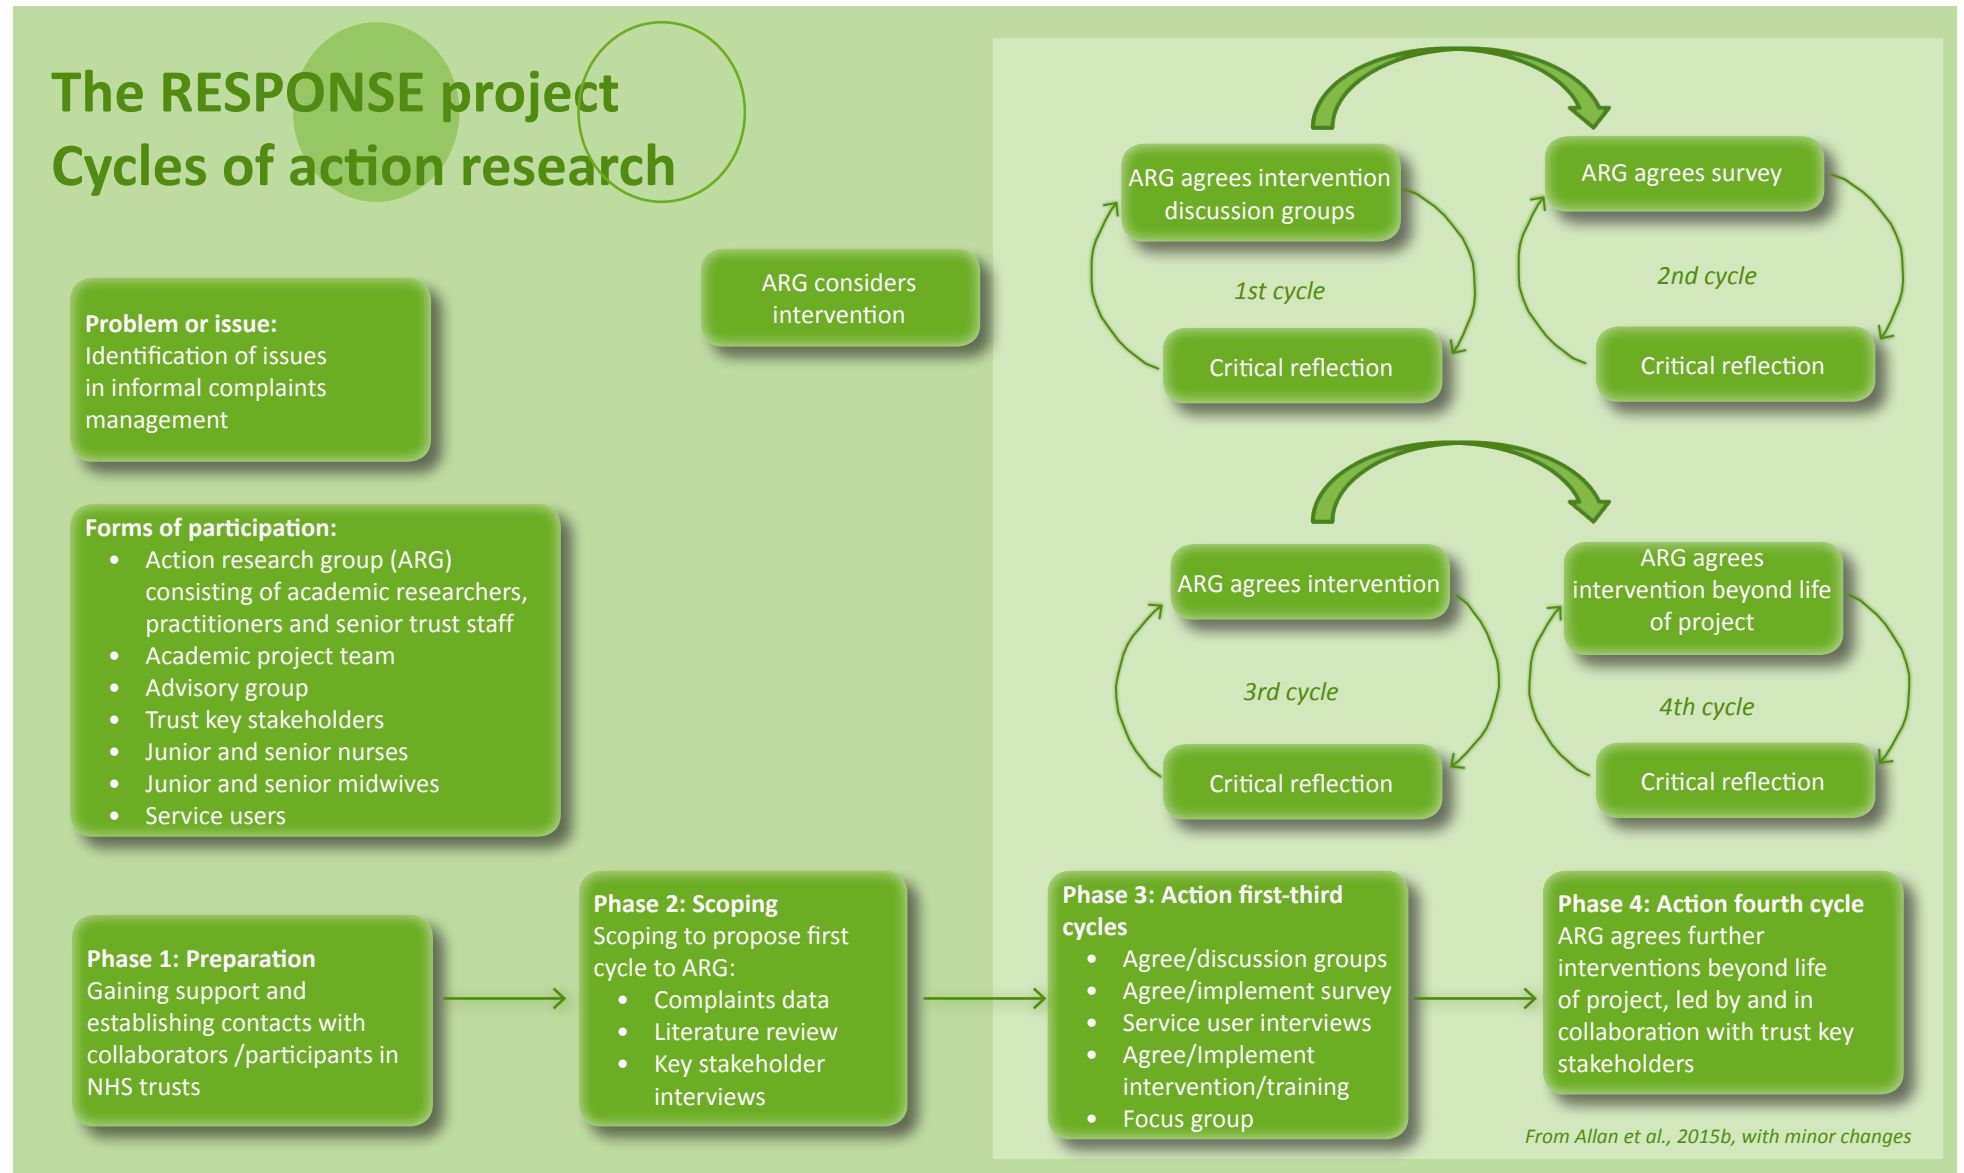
The RESPONSE project
Cycles of action research

Problem or issue:
Identification of issues in informal complaints management

Forms of participation:
- Action research group (ARG) consisting of academic researchers, practitioners and senior trust staff
- Academic project team
- Advisory group
- Trust key stakeholders
- Junior and senior nurses
- Junior and senior midwives
- Service users

ARG considers intervention

ARG agrees intervention discussion groups

1st cycle

Critical reflection

ARG agrees survey

2nd cycle

Critical reflection

ARG agrees intervention

3rd cycle

Critical reflection

ARG agrees intervention beyond life of project

4th cycle

Critical reflection

Phase 1: Preparation
Gaining support and establishing contacts with collaborators /participants in NHS trusts

Phase 2: Scoping
Scoping to propose first cycle to ARG:
- Complaints data
- Literature review
- Key stakeholder interviews

Phase 3: Action first-third cycles
- Agree/discussion groups
- Agree/implement survey
- Service user interviews
- Agree/Implement intervention/training
- Focus group

Phase 4: Action fourth cycle
ARG agrees further interventions beyond life of project, led by and in collaboration with trust key stakeholders

From Allan et al., 2015b, with minor changes